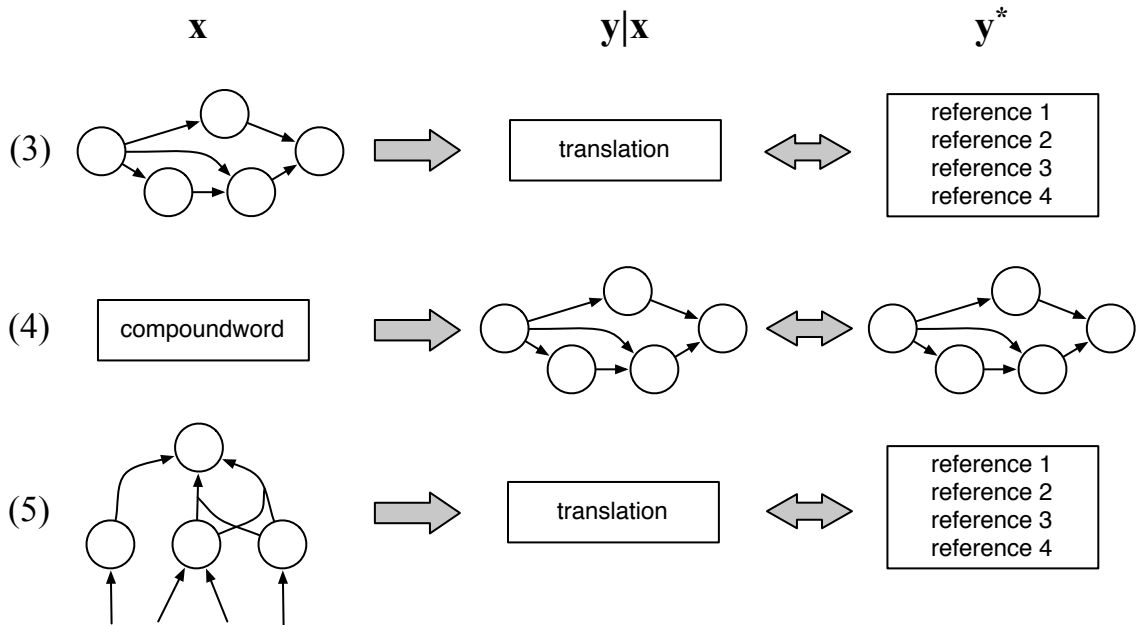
$\mathbf{x}$ $\mathbf{y}|\mathbf{x}$ $\mathbf{y}^*$

(3) translation

reference 1
reference 2
reference 3
reference 4

(4) compoundword

(5) translation

reference 1
reference 2
reference 3
reference 4